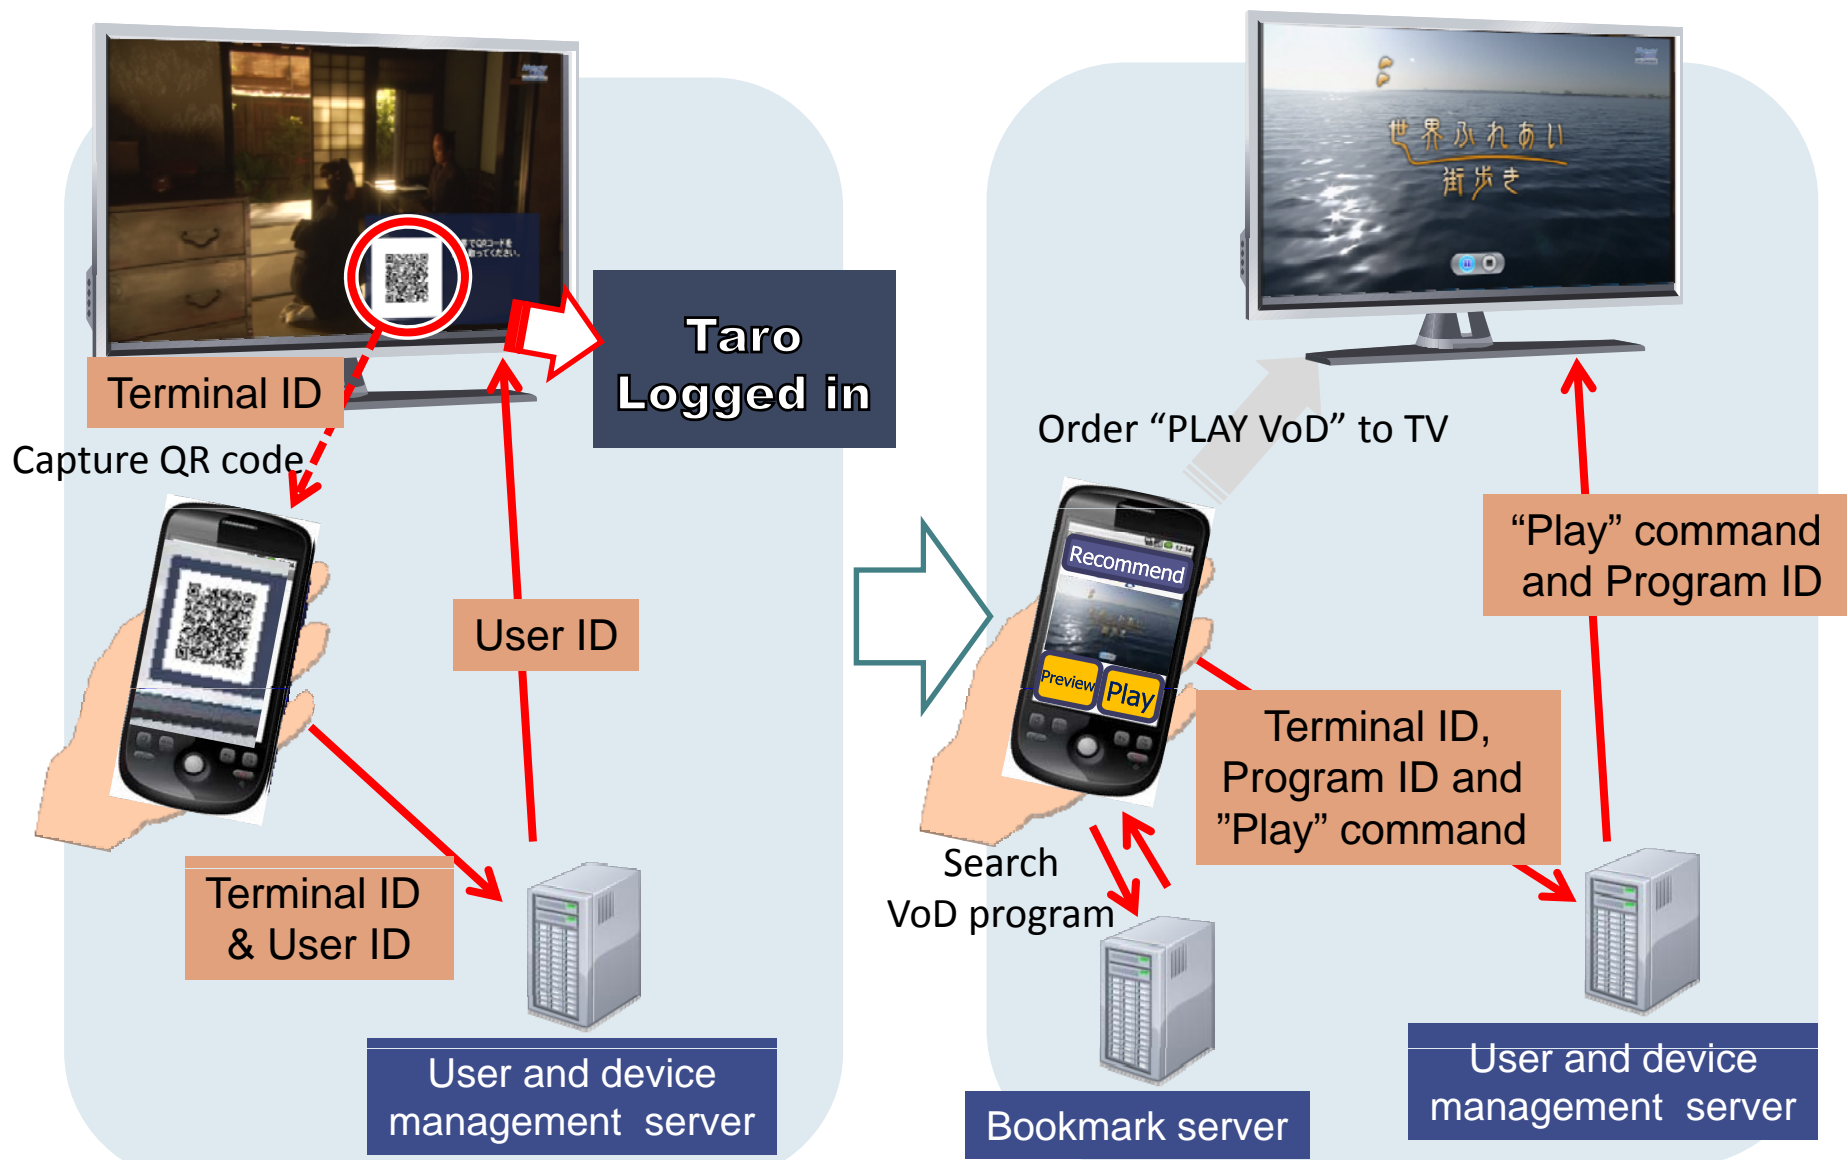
Taro
Logged in

Terminal ID

Capture QR code

User ID

Terminal ID
& User ID

User and device
management server

世界ふれあい
街歩き

Order “PLAY VoD” to TV

Recommend

Preview

Play

“Play” command
and Program ID

Terminal ID,
Program ID and
”Play” command

Search
VoD program

Bookmark server

User and device
management server